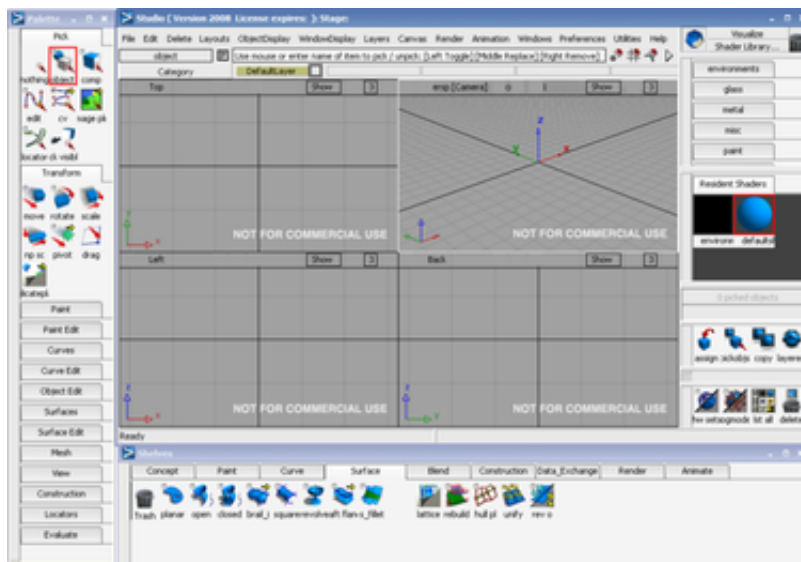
Palette

Pick

nothing object comp

edit cv vtage pk

locator ck visibl

Transform

move rotate scale

np sc pivot drag

licatepk

Paint

Paint Edit

Curves

Curve Edit

Object Edit

Surfaces

Surface Edit

Mesh

View

Construction

Locators

Evaluate

Studio ( Version 2008 License expires: ):Stage:

File Edit Delete Layouts ObjectDisplay WindowDisplay Layers Canvas Render Animation Windows Preferences Utilities Help

object

Use mouse or enter name of item to pick / unpick: [Left Toggle] [Middle Replace] [Right Remove]

Category DefaultLayer

Top Show

persp [Camera] Show

Left Show

Back Show

NOT FOR COMMERCIAL USE

NOT FOR COMMERCIAL USE

NOT FOR COMMERCIAL USE

NOT FOR COMMERCIAL USE

Ready

Visualize

Shader Library...

environments

glass

metal

misc

paint

Resident Shaders

environe defaultsh

0 picked objects

assign sckobjs copy layere

list all delete

Shelves

Concept Paint Curve Surface Blend Construction Data_Exchange Render Animate

trash planar open closed brail_i squarerevolveaft flan-s_fillet lattice rebuild hull pl unify rev o